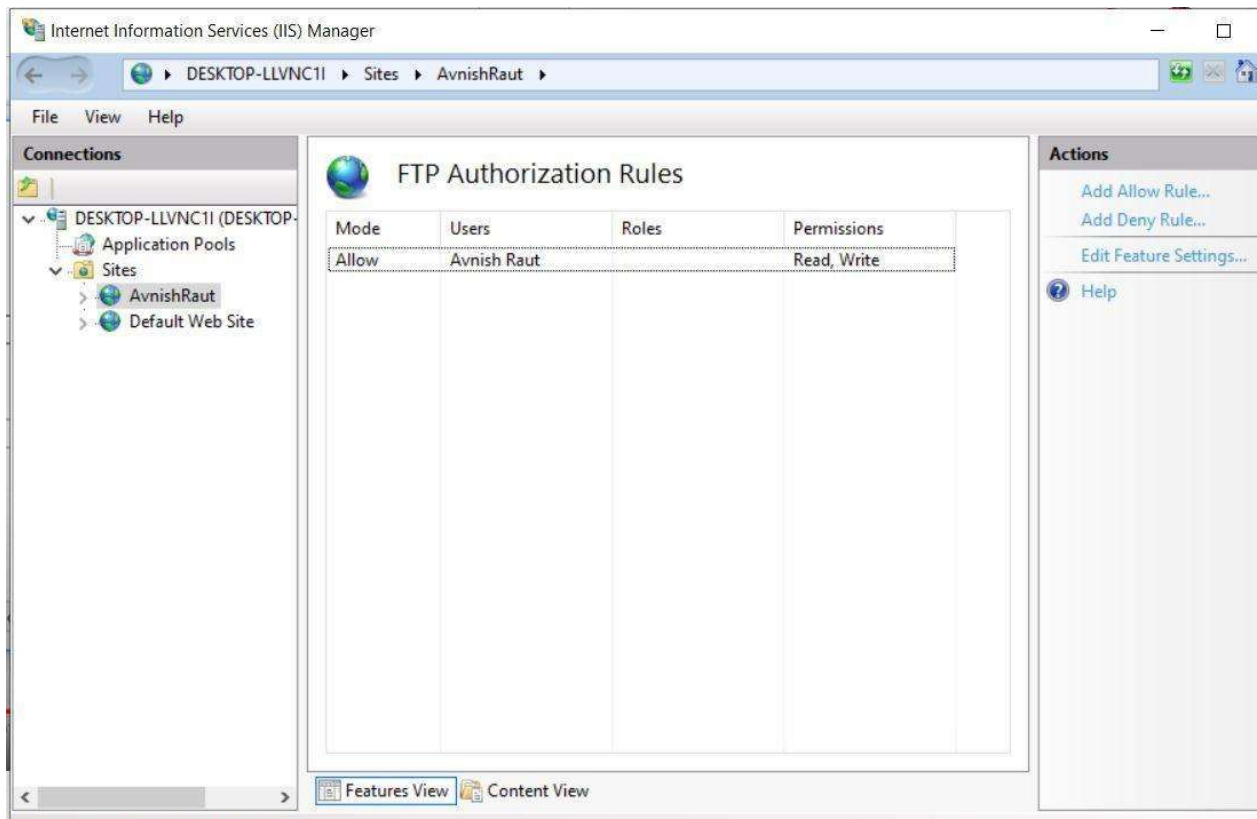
Internet Information Services (IIS) Manager

DESKTOP-LLVNC1I ▸ Sites ▸ AvnishRaut ▸

File View Help

Connections

DESKTOP-LLVNC1I (DESKTOP-
Application Pools
Sites
AvnishRaut
Default Web Site

FTP Authorization Rules

| Mode | Users | Roles | Permissions |
|---|---|---|---|
| Allow | Avnish Raut | | Read, Write |

Features View Content View

Actions

Add Allow Rule...
Add Deny Rule...
Edit Feature Settings...
Help